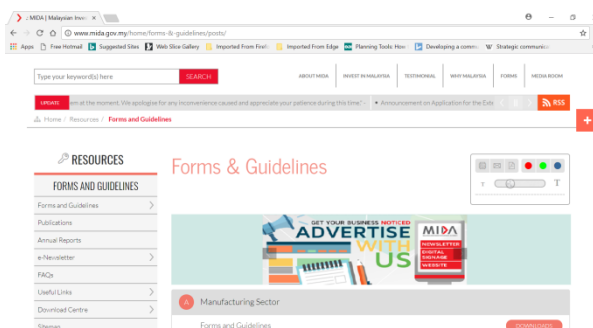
MIDA | Malaysian Inve ×

www.mida.gov.my/home/forms-&-guidelines/posts/

Apps | Free Hotmail | Suggested Sites | Web Slice Gallery | Imported From Firefo | Imported From Edge | Planning Tools How | Developing a comm | W Strategic communic

Type your keyword(s) here | SEARCH

ABOUT MIDA | INVEST IN MALAYSIA | TESTIMONIAL | WHY MALAYSIA | FORMS | MEDIA ROOM

UPDATE em at the moment. We apologise for any inconvenience caused and appreciate your patience during this time." • Announcement on Application for the Exte | RSS

Home / Resources / Forms and Guidelines

RESOURCES

FORMS AND GUIDELINES

Forms and Guidelines
Publications
Annual Reports
e-Newsletter
FAQs
Useful Links
Download Centre
Sitemap

Forms & Guidelines

T T

GET YOUR BUSINESS NOTICED
ADVERTISE WITH US
MIDA
NEWSLETTER
DIGITAL SIGNAGE
WEBSITE

A Manufacturing Sector

Forms and Guidelines

DOWNLOADS

+